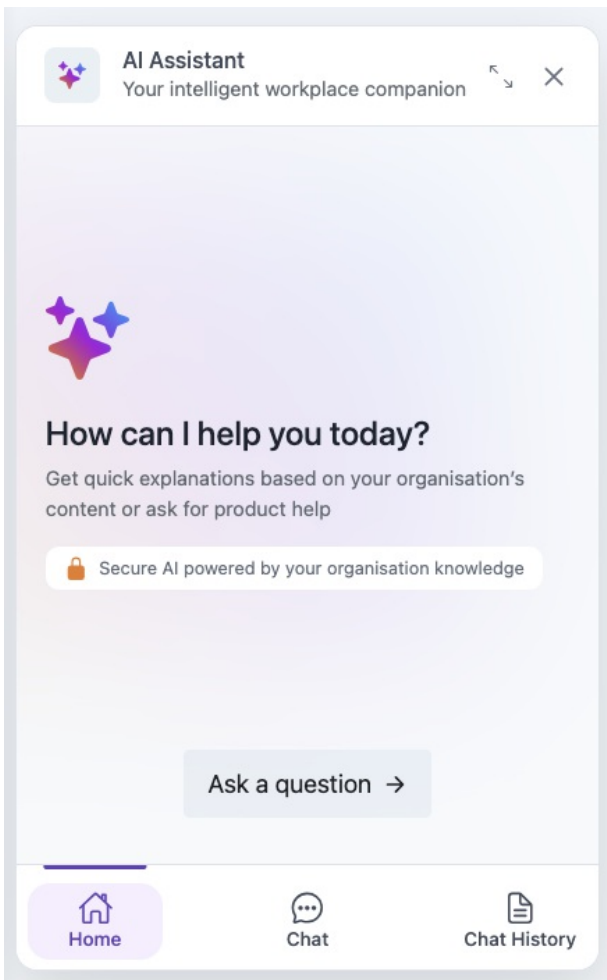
AI Assistant
Your intelligent workplace companion

How can I help you today?

Get quick explanations based on your organisation's content or ask for product help

Secure AI powered by your organisation knowledge

Ask a question →

Home
Chat
Chat History